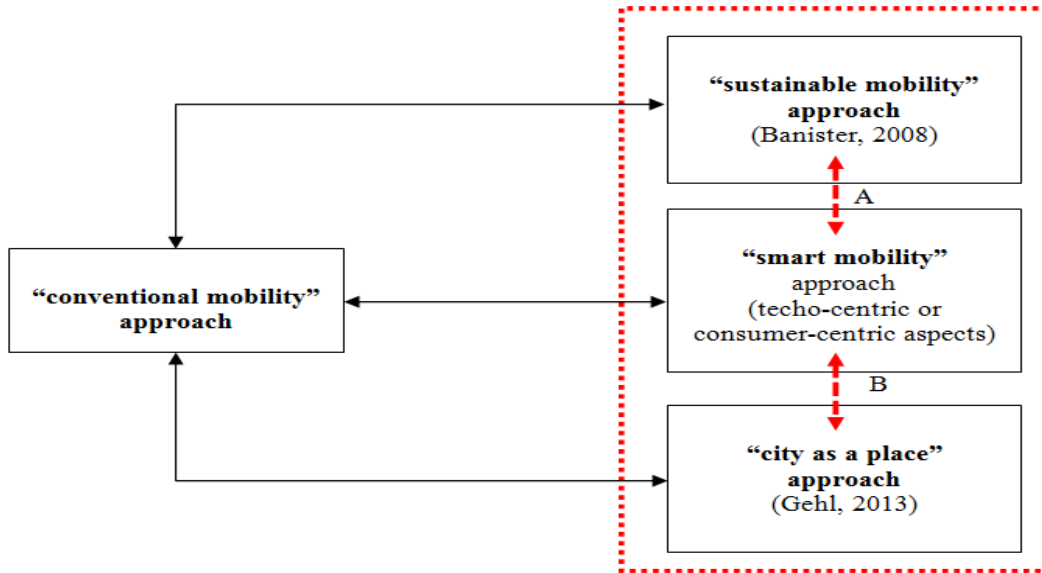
“conventional mobility” approach

“sustainable mobility” approach
(Banister, 2008)

A

“smart mobility” approach
(techo-centric or consumer-centric aspects)

B

“city as a place” approach
(Gehl, 2013)